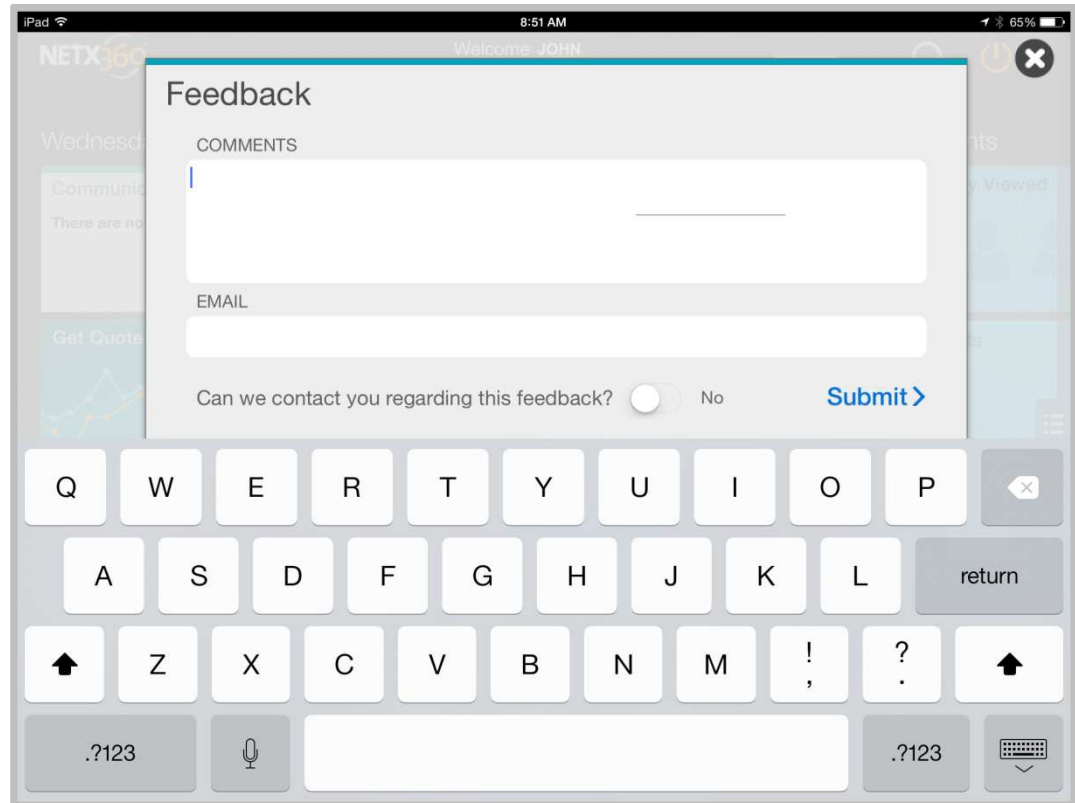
iPad 8:51 AM 65%

NETX360 Welcome JOHN

Wednesd

Communic

There are no

Get Quote

nts

y Viewed

Feedback

COMMENTS

EMAIL

Can we contact you regarding this feedback? No

Submit >

Q W E R T Y U I O P

A S D F G H J K L return

Z X C V B N M ! , ? .

.?123 .?123